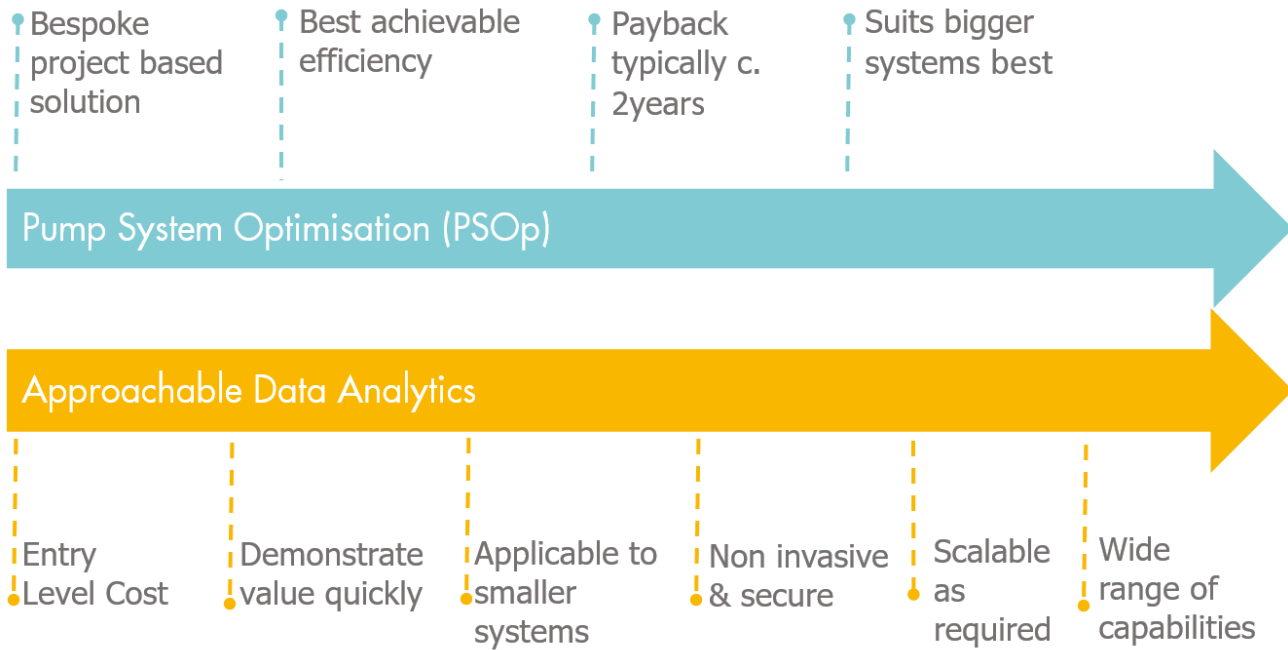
Bespoke project based solution

Best achievable efficiency

Payback typically c. 2years

Suits bigger systems best

Pump System Optimisation (PSOp)

Approachable Data Analytics

Entry Level Cost

Demonstrate value quickly

Applicable to smaller systems

Non invasive & secure

Scalable as required

Wide range of capabilities